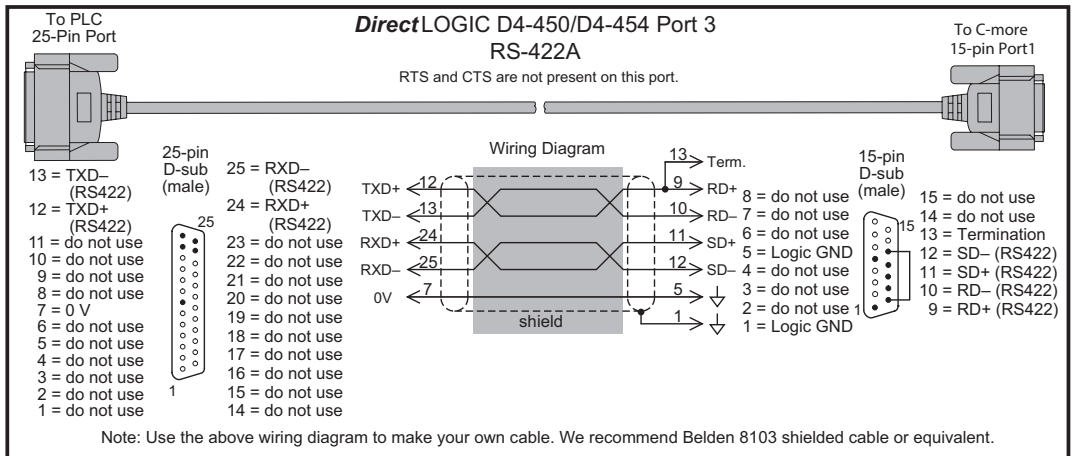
To PLC
25-Pin Port

*Direct*LOGIC D4-450/D4-454 Port 3
RS-422A

To C-more
15-pin Port1

RTS and CTS are not present on this port.

13 = TXD– (RS422)
12 = TXD+ (RS422)
11 = do not use
10 = do not use
9 = do not use
8 = do not use
7 = 0 V
6 = do not use
5 = do not use
4 = do not use
3 = do not use
2 = do not use
1 = do not use

25-pin
D-sub
(male)

25
1

25 = RXD– (RS422)
24 = RXD+ (RS422)
23 = do not use
22 = do not use
21 = do not use
20 = do not use
19 = do not use
18 = do not use
17 = do not use
16 = do not use
15 = do not use
14 = do not use

Wiring Diagram

TXD+ 12
TXD– 13
RXD+ 24
RXD– 25
0V 7

shield

13 Term.
9 RD+
10 RD–
11 SD+
12 SD–
5
1

8 = do not use
7 = do not use
6 = do not use
5 = Logic GND
4 = do not use
3 = do not use
2 = do not use
1 = Logic GND

15-pin
D-sub
(male)

15
1

15 = do not use
14 = do not use
13 = Termination
12 = SD– (RS422)
11 = SD+ (RS422)
10 = RD– (RS422)
9 = RD+ (RS422)

Note: Use the above wiring diagram to make your own cable. We recommend Belden 8103 shielded cable or equivalent.